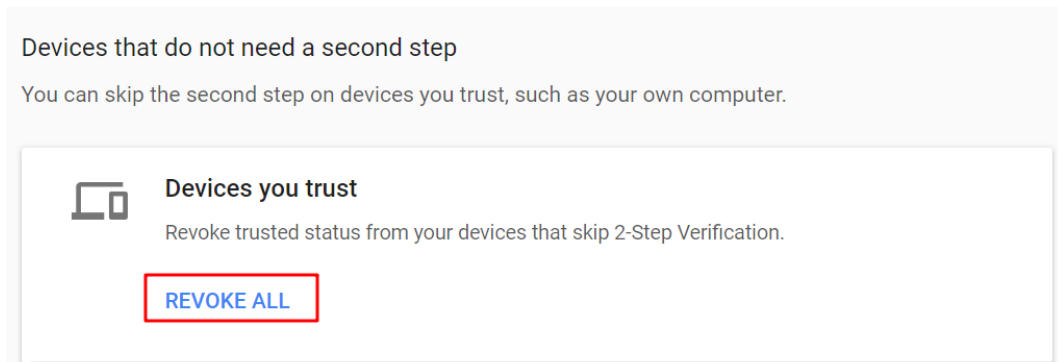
Devices that do not need a second step

You can skip the second step on devices you trust, such as your own computer.

Devices you trust

Revoke trusted status from your devices that skip 2-Step Verification.

REVOKE ALL